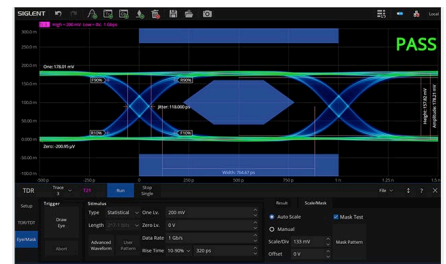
SIGLENT

height = 280 mV cross = 50 - 1.5 dBm

300.0 mV

250.0 mV

200.0 mV

150.0 mV

100.0 mV

50.0 mV

0 V

-50.0 mV

-100.0 mV

-150.0 mV

-200.0 mV

-250.0 mV

-300.0 mV

PASS

One: 178.01 mV

Jitter: 110.000 ps

Zero: -200.95 μV

Width: 764.67 ps

Height: 157.85 mV

Amplitude: 178.21 mV

-500 ps -250 ps 0 250 ps 500 ps 750 ps 1 ns 1.25 ns 1.5 ns

TDR

Trace 1

Run

Stop Single

File

Setup

TDR/TDT

Eye/Mask

Trigger

Draw Eye

Abort

Stimulus

Type Statistical

One Lv. 200 mV

Length

Zero Lv. 0 V

Advanced Waveform

User Pattern

Data Rate 1 Gb/s

Rise Time 10.00 % 320 ps

Result

Scale/Mask

Auto Scale

Manual

Mask Test

Scale/Div 133 mV

Mask Pattern

Offset 0 V